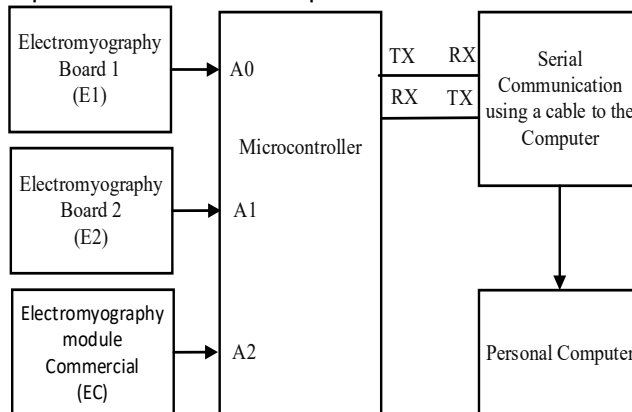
Electromyography Board 1 (E1)

Electromyography Board 2 (E2)

Electromyography module Commercial (EC)

A0

A1

A2

Microcontroller

TX RX

RX TX

Serial Communication using a cable to the Computer

Personal Computer